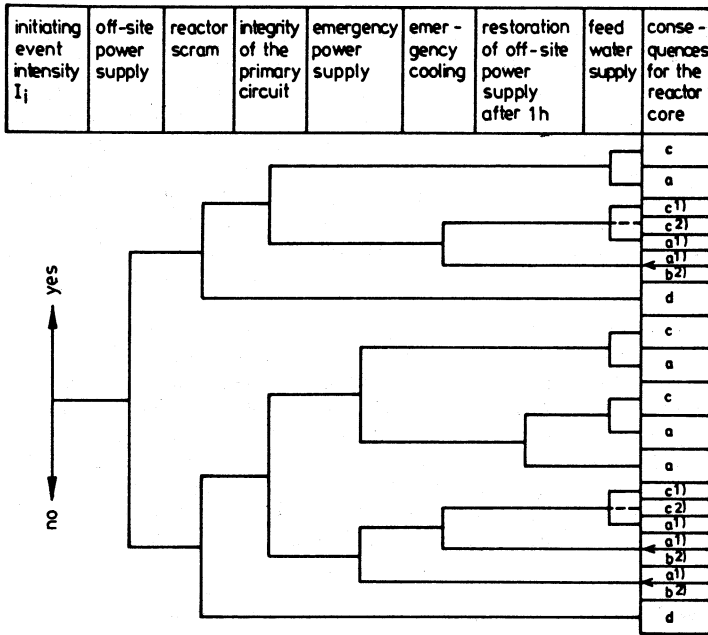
| initiating event intensity $I_i$ | off-site power supply | reactor scram | integrity of the primary circuit | emergency power supply | emergency cooling | restoration of off-site power supply after 1h | feed water supply | consequences for the reactor core |
|---|---|---|---|---|---|---|---|---|

yes

no

c
a
c1)
c2)
a1)
a1)
b2)
d
c
a
c
a
a
c1)
c2)
a1)
a1)
b2)
a1)
b2)
d